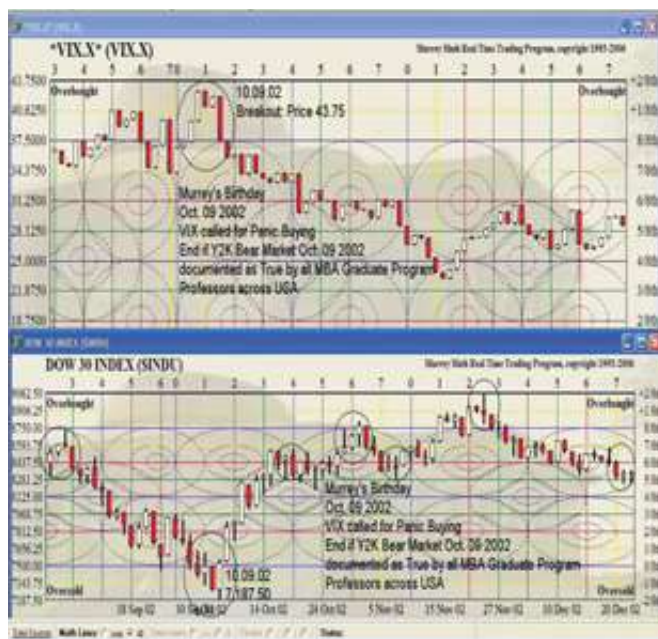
*VIX.X* (VIX.X)

Murrey Math Real Time Trading Program, copyright 1995-2006

3 4 5 6 7 0 1 2 3 4 5 6 7 0 1 2 3 4 5 6 7

Overbought

Overbought

43.7500

40.6250

37.5000

34.3750

31.2500

28.1250

25.0000

21.8750

18.7500

10.09.02
Breakout Price 43.75

Murrey's Birthday
Oct. 09 2002
VIX called for Panic Buying
End if Y2K Bear Market Oct.09 2002
documented as True by all MBA Graduate Program
Professors across USA

DOW 30 INDEX (SINDU)

Murrey Math Real Time Trading Program, copyright 1995-2006

3 4 5 6 0 1 2 3 4 5 6 7 0 1 2 3 4 5 6 7

Overbought

Overbought

Oversold

Oversold

Murrey's Birthday
Oct. 09 2002
VIX called for Panic Buying
End if Y2K Bear Market Oct.09 2002
documented as True by all MBA Graduate Program
Professors across USA

10.09.02
7,187.50

18 Sep 02

30 Sep 02

14 Oct 02

24 Oct 02

5 Nov 02

15 Nov 02

27 Nov 02

10 Dec 02

20 Dec 02

Math Lines

Status: